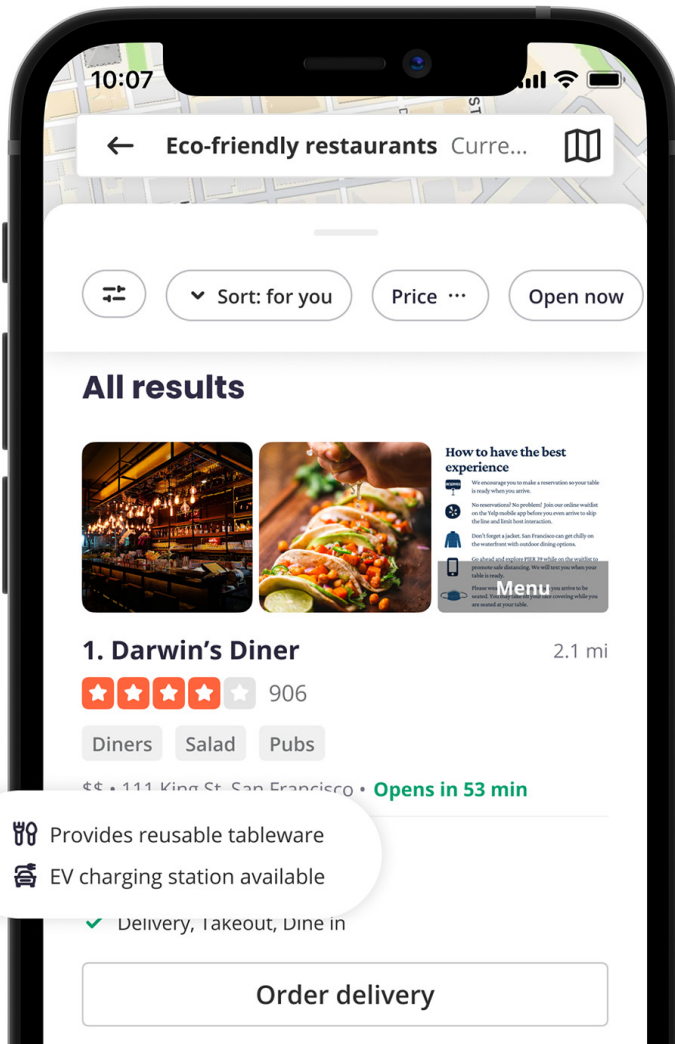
10:07

ST

Eco-friendly restaurants Curre...

Sort: for you

Price ···

Open now

All results

How to have the best experience

We encourage you to make a reservation so your table is ready when you arrive.

No reservations? No problem! Join our online waitlist on the Yelp mobile app before you even arrive to skip the line and limit host interaction.

Don't forget a jacket. San Francisco can get chilly on the waterfront with outdoor dining options.

Go ahead and explore PIER 39 while on the waitlist to promote safe distancing. We will text you when your table is ready.

Menu

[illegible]

1. Darwin's Diner

2.1 mi

906

Diners

Salad

Pubs

$$ • 111 King St, San Francisco • Opens in 53 min

Provides reusable tableware

EV charging station available

Delivery, Takeout, Dine in

Order delivery